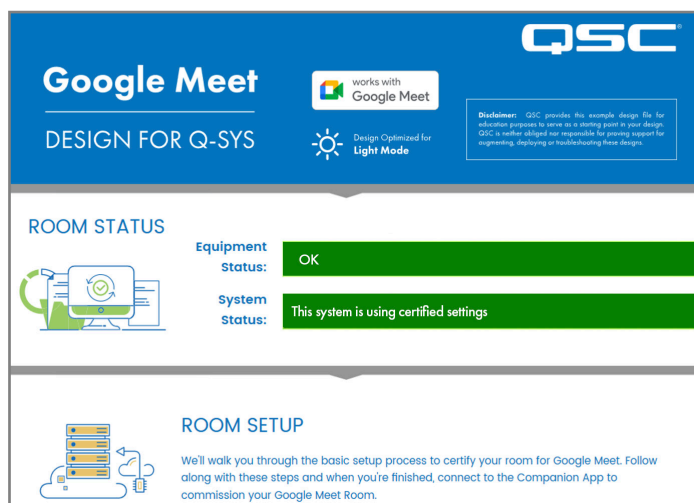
QSC

Google Meet

DESIGN FOR Q-SYS

works with Google Meet

Design Optimized for Light Mode

Disclaimer: QSC provides this example design file for education purposes to serve as a starting point in your design. QSC is neither obliged nor responsible for proving support for augmenting, deploying or troubleshooting these designs.

ROOM STATUS

Equipment Status:

OK

System Status:

This system is using certified settings

ROOM SETUP

We'll walk you through the basic setup process to certify your room for Google Meet. Follow along with these steps and when you're finished, connect to the Companion App to commission your Google Meet Room.